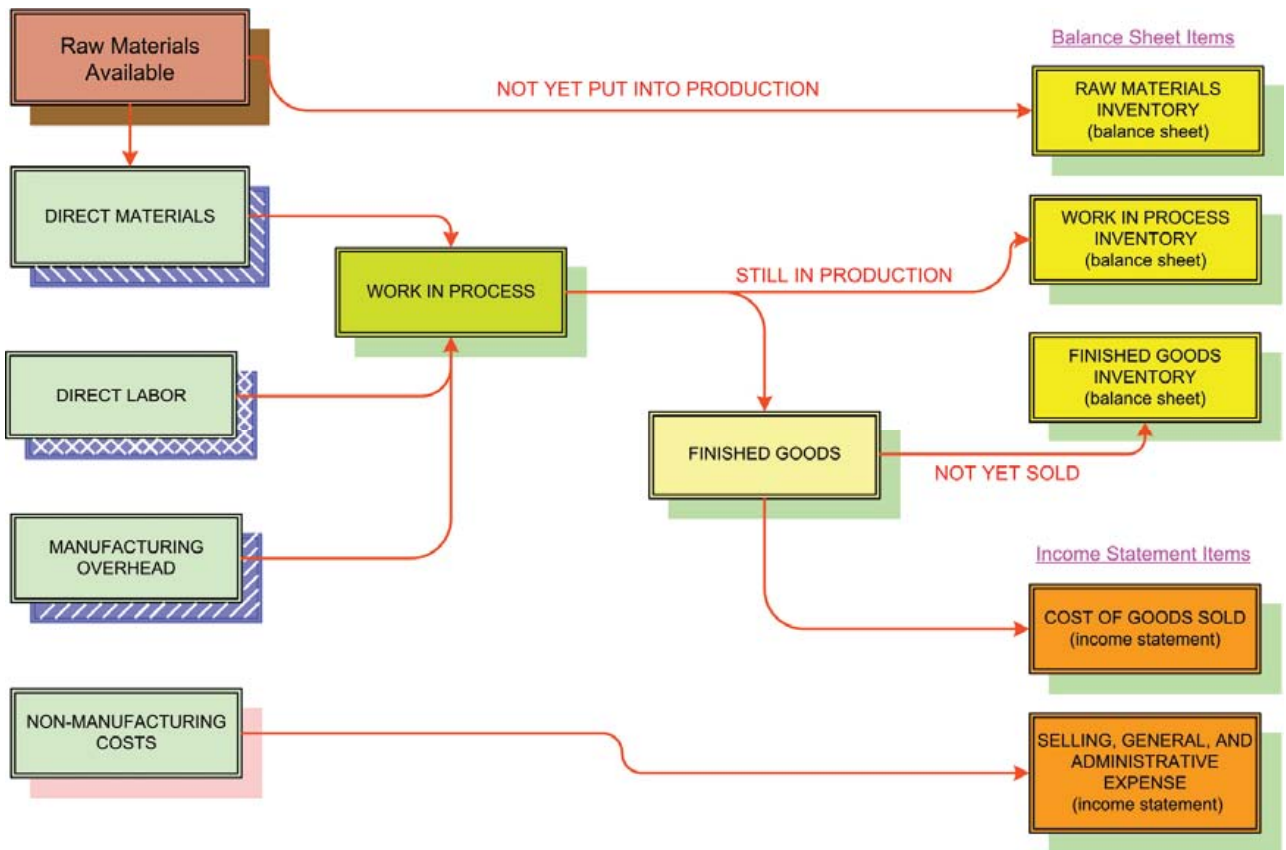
Raw Materials Available

NOT YET PUT INTO PRODUCTION

Balance Sheet Items

RAW MATERIALS INVENTORY (balance sheet)

DIRECT MATERIALS

WORK IN PROCESS

STILL IN PRODUCTION

WORK IN PROCESS INVENTORY (balance sheet)

DIRECT LABOR

FINISHED GOODS INVENTORY (balance sheet)

FINISHED GOODS

NOT YET SOLD

MANUFACTURING OVERHEAD

Income Statement Items

COST OF GOODS SOLD (income statement)

NON-MANUFACTURING COSTS

SELLING, GENERAL, AND ADMINISTRATIVE EXPENSE (income statement)